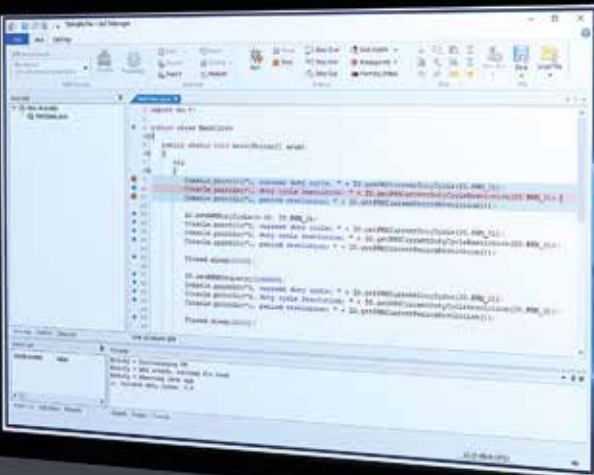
Sample.lsx - List Manager

public class MainClass

public static void main(String[] args)

try

Console.println("... current duty cycle: " + IO.getPWMCurrentDutyCycle(IO.PWM_1));
Console.println("... duty cycle resolution: " + IO.getPWMCurrentDutyCycleResolution(IO.PWM_1));
Console.println("... period resolution: " + IO.getPWMCurrentPeriodResolution());

Thread.sleep(1000);

Thread.sleep(1000);